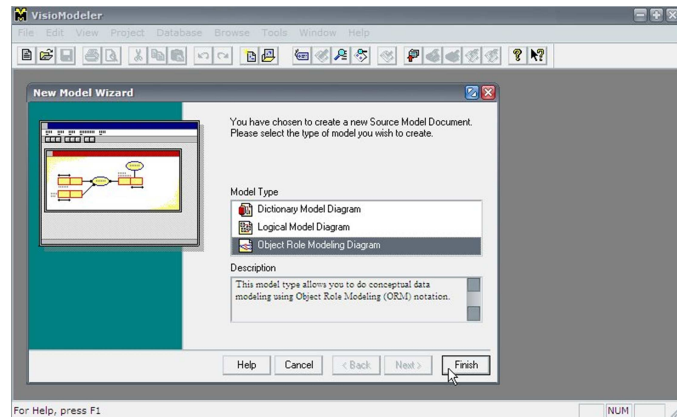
VisioModeler

File Edit View Project Database Browse Tools Window Help

New Model Wizard

You have chosen to create a new Source Model Document. Please select the type of model you wish to create.

Model Type

Dictionary Model Diagram

Logical Model Diagram

Object Role Modeling Diagram

Description

This model type allows you to do conceptual data modeling using Object Role Modeling (ORM) notation.

Help Cancel < Back Next > Finish

For Help, press F1

NUM